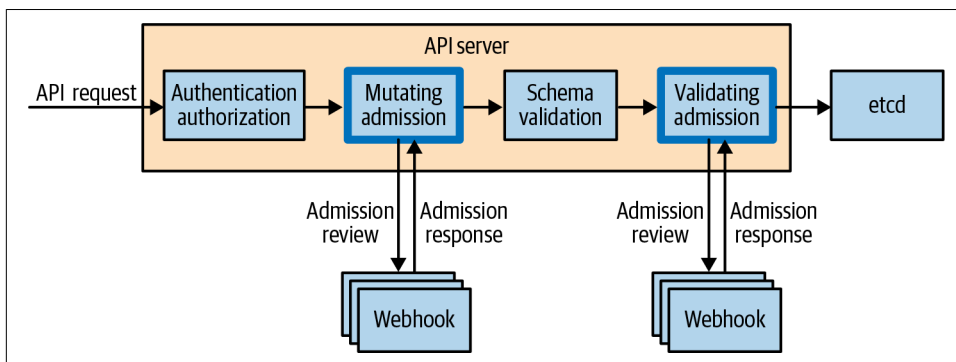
API server

API request

Authentication authorization

Mutating admission

Schema validation

Validating admission

etcd

Admission review

Admission response

Webhook

Admission review

Admission response

Webhook